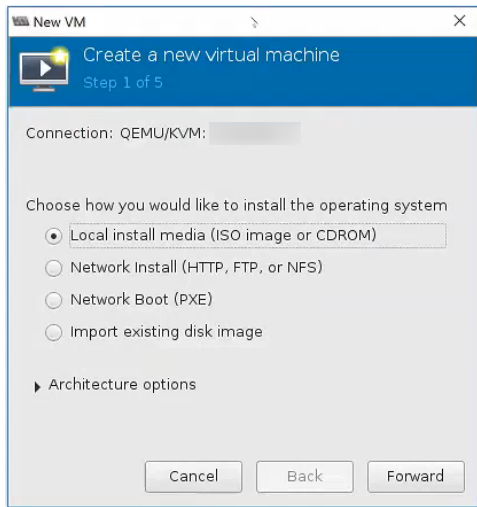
New VM

Create a new virtual machine
Step 1 of 5

Connection: QEMU/KVM: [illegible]

Choose how you would like to install the operating system
Local install media (ISO image or CDROM)
Network Install (HTTP, FTP, or NFS)
Network Boot (PXE)
Import existing disk image

Architecture options

Cancel
Back
Forward